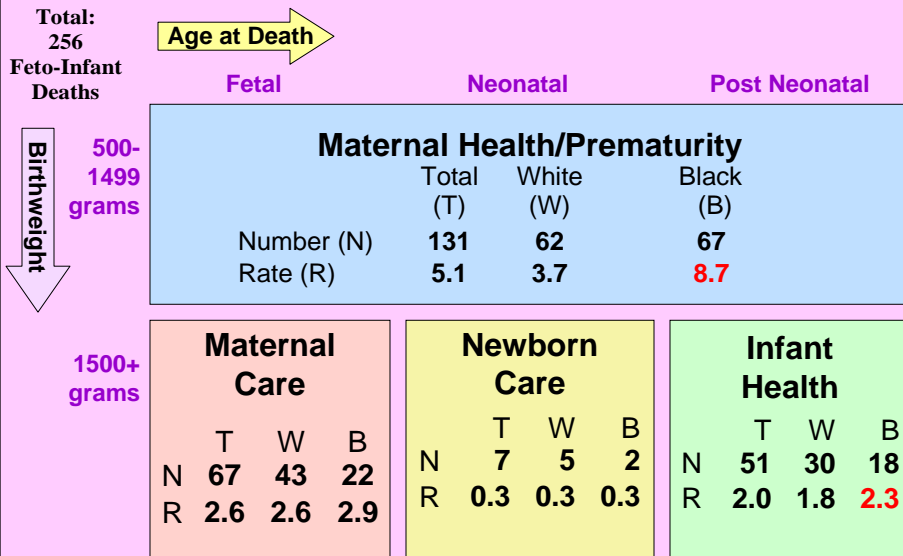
Total: 256 Feto-Infant Deaths

Age at Death

Fetal

Neonatal

Post Neonatal

Birthweight

500-1499 grams

Maternal Health/Prematurity

| | Total (T) | White (W) | Black (B) |
|---|---|---|---|
| Number (N) | 131 | 62 | 67 |
| Rate (R) | 5.1 | 3.7 | 8.7 |

1500+ grams

Maternal Care

| | T | W | B |
|---|---|---|---|
| N | 67 | 43 | 22 |
| R | 2.6 | 2.6 | 2.9 |

Newborn Care

| | T | W | B |
|---|---|---|---|
| N | 7 | 5 | 2 |
| R | 0.3 | 0.3 | 0.3 |

Infant Health

| | T | W | B |
|---|---|---|---|
| N | 51 | 30 | 18 |
| R | 2.0 | 1.8 | 2.3 |